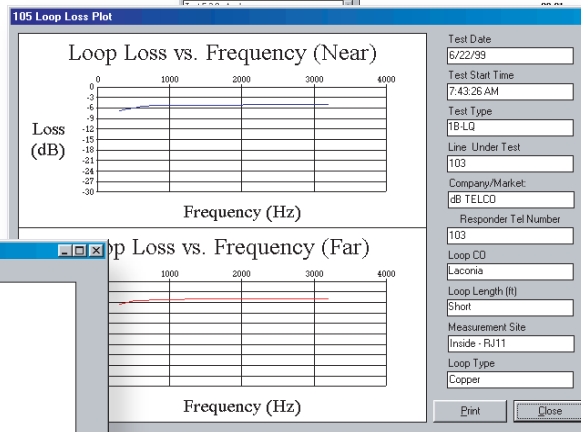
105 Loop Loss Plot

Loop Loss vs. Frequency (Near)

0 1000 2000 3000 4000

0
-3
-6
-9
-12
-15
-18
-21
-24
-27
-30

Loss (dB)

Frequency (Hz)

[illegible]p Loss vs. Frequency (Far)

1000 2000 3000 4000

Frequency (Hz)

Test Date
6/22/99
Test Start Time
7:43:26 AM
Test Type
1B-LQ
Line Under Test
103
Company/Market:
dB TELCO
Responder Tel Number
103
Loop CO
Laconia
Loop Length (ft)
Short
Measurement Site
Inside - RJ11
Loop Type
Copper

Print
Close